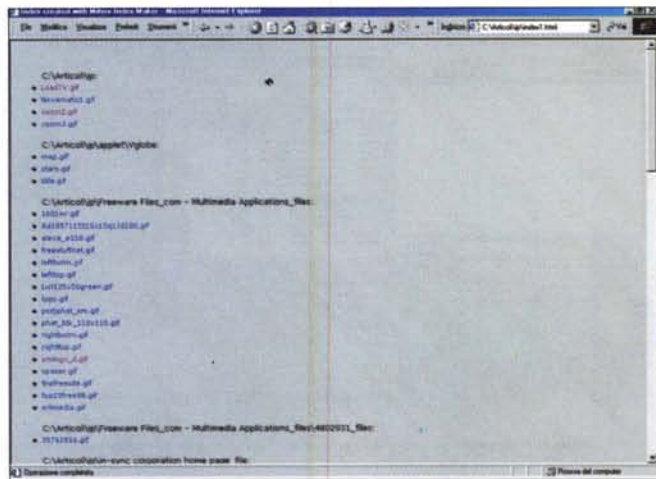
Index created with Nihon Index Maker - Microsoft Internet Explorer

File Modifica Visualizza Preferiti Strumenti ? Indirizzo C:\Articoli\gi\index1.html Vai

C:\Articoli\gi:
- LoadTV.gif
- fancimatics.gif
- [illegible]
- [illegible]

C:\Articoli\gi\applet\Vglobe:
- map.gif
- stars.gif
- title.gif

C:\Articoli\gi\Freeware Files_com - Multimedia Applications_files:
- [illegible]
- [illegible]
- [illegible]
- freestuffcat.gif
- leftbutm.gif
- lefttop.gif
- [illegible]
- logo.gif
- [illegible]
- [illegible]
- rightbutm.gif
- righttop.gif
- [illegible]
- spacer.gif
- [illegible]
- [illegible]
- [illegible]

C:\Articoli\gi\Freeware Files_com - Multimedia Applications_files\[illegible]_files:
- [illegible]

C:\Articoli\gi\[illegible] corporation home page_file:

Operazione completata

Risorse del computer